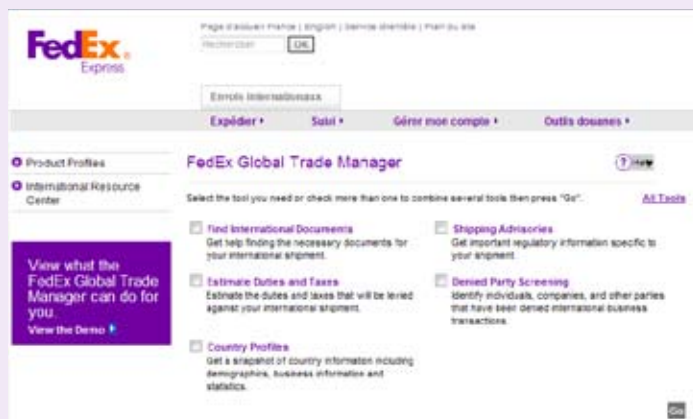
FedEx. Express

Page d'accueil France | English | Service clientèle | Plan du site

Rechercher OK

Envois internationaux

Expédier ▸ Suivi ▸ Gérer mon compte ▸ Outils douanes ▸

Product Profiles

International Resource Center

View what the FedEx Global Trade Manager can do for you.

View the Demo

FedEx Global Trade Manager

? Help

Select the tool you need or check more than one to combine several tools then press "Go".

All Tools

Find International Documents
Get help finding the necessary documents for your international shipment.

Estimate Duties and Taxes
Estimate the duties and taxes that will be levied against your international shipment.

Country Profiles
Get a snapshot of country information including demographics, business information and statistics.

Shipping Advisories
Get important regulatory information specific to your shipment.

Denied Party Screening
Identify individuals, companies, and other parties that have been denied international business transactions.

Go